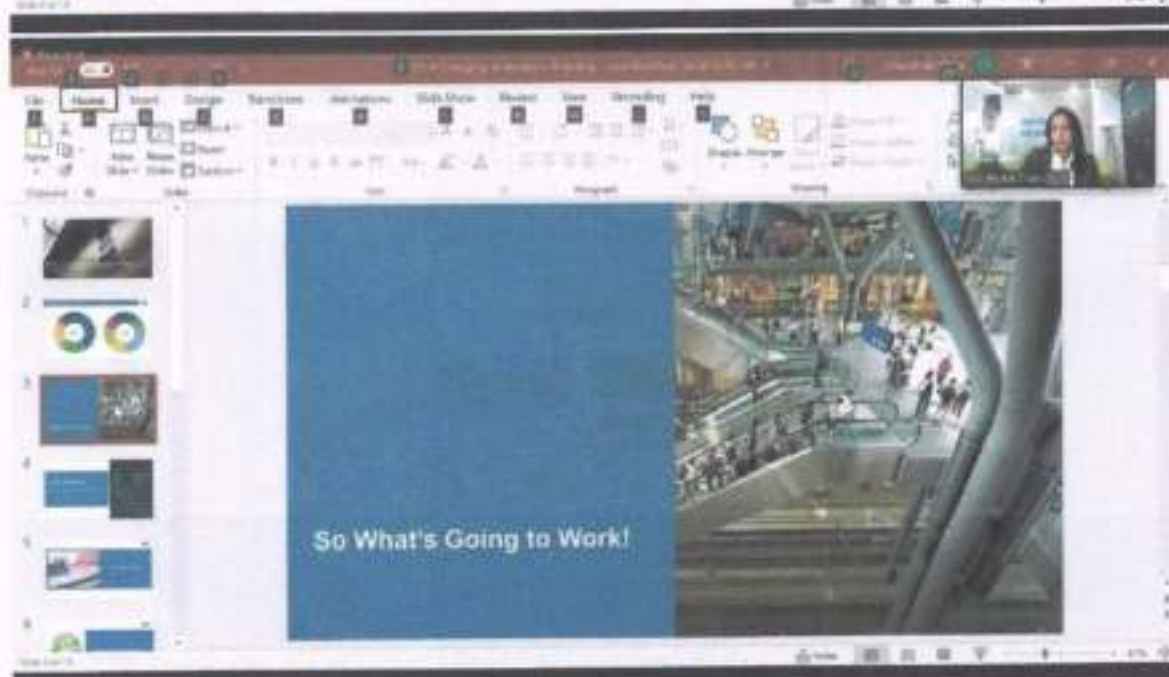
File Home Insert Design Transitions Animations Slide Show Review View Recording Help

Paste New Slide Reuse Slides Layout Reset Section

Clipboard Slides Font Paragraph Drawing

Shapes Arrange

1

2

3

4

5

6

So What's Going to Work!

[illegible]